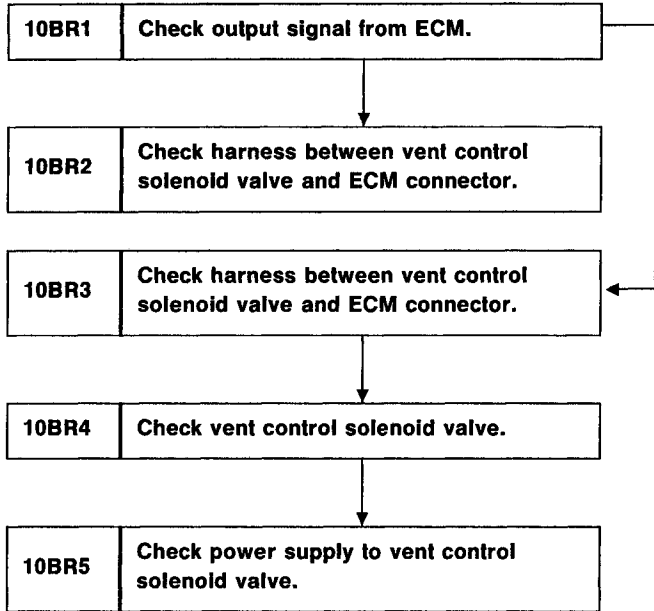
| 10BR1 | Check output signal from ECM. |
|---|---|

| 10BR2 | Check harness between vent control solenoid valve and ECM connector. |
|---|---|

| 10BR3 | Check harness between vent control solenoid valve and ECM connector. |
|---|---|

| 10BR4 | Check vent control solenoid valve. |
|---|---|

| 10BR5 | Check power supply to vent control solenoid valve. |
|---|---|